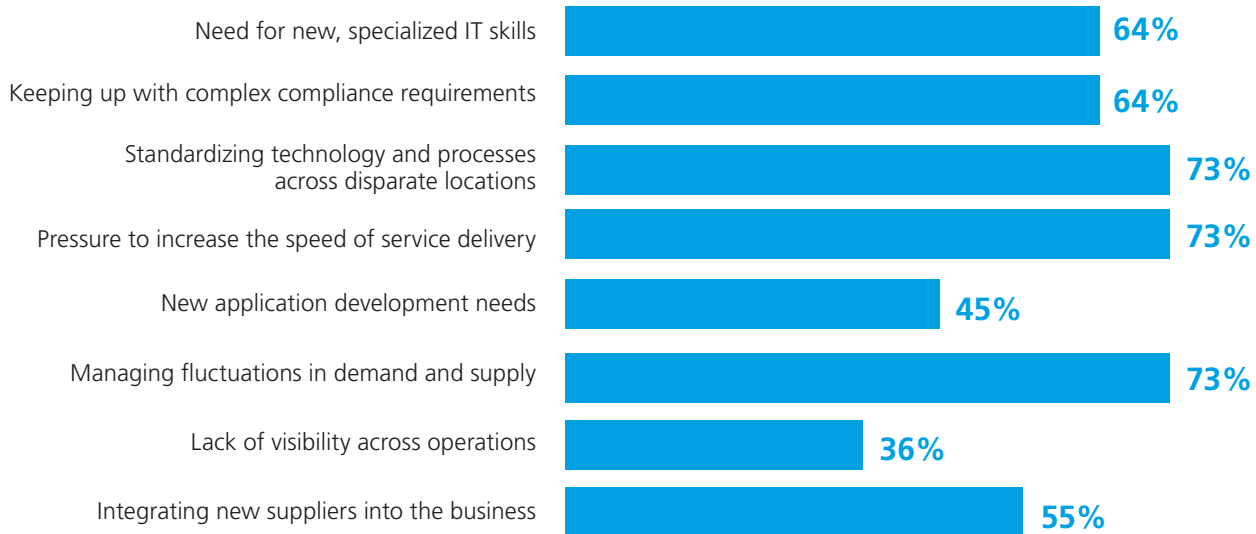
Need for new, specialized IT skills 64%

Keeping up with complex compliance requirements 64%

Standardizing technology and processes across disparate locations 73%

Pressure to increase the speed of service delivery 73%

New application development needs 45%

Managing fluctuations in demand and supply 73%

Lack of visibility across operations 36%

Integrating new suppliers into the business 55%